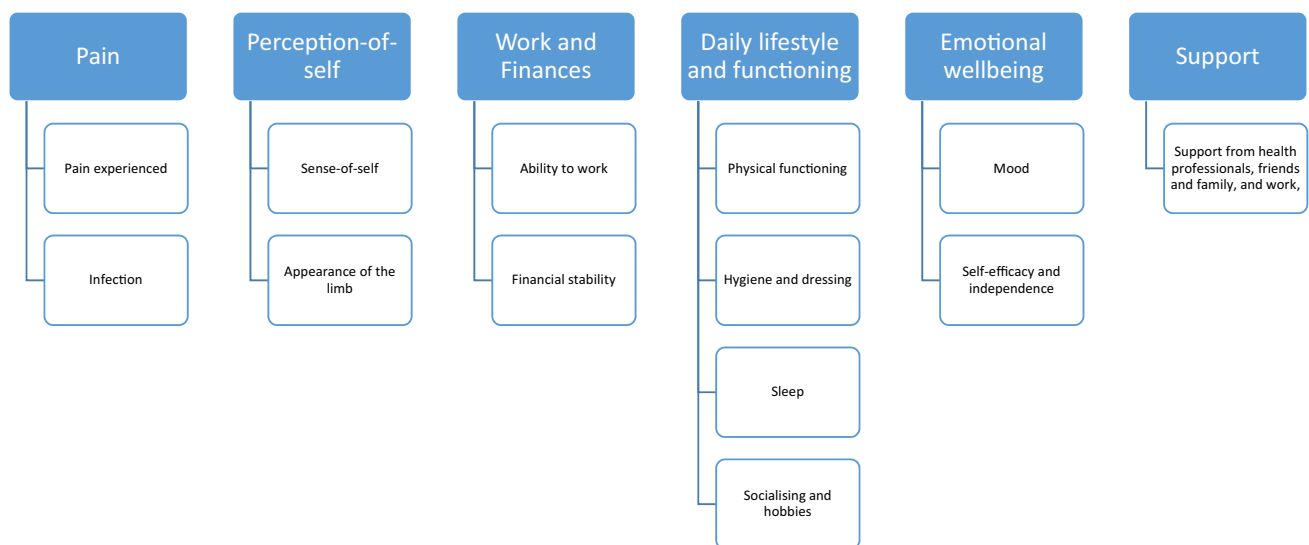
Pain

Pain experienced

Infection

Perception-of-self

Sense-of-self

Appearance of the limb

Work and Finances

Ability to work

Financial stability

Daily lifestyle and functioning

Physical functioning

Hygiene and dressing

Sleep

Socialising and hobbies

Emotional wellbeing

Mood

Self-efficacy and independence

Support

Support from health professionals, friends and family, and work,